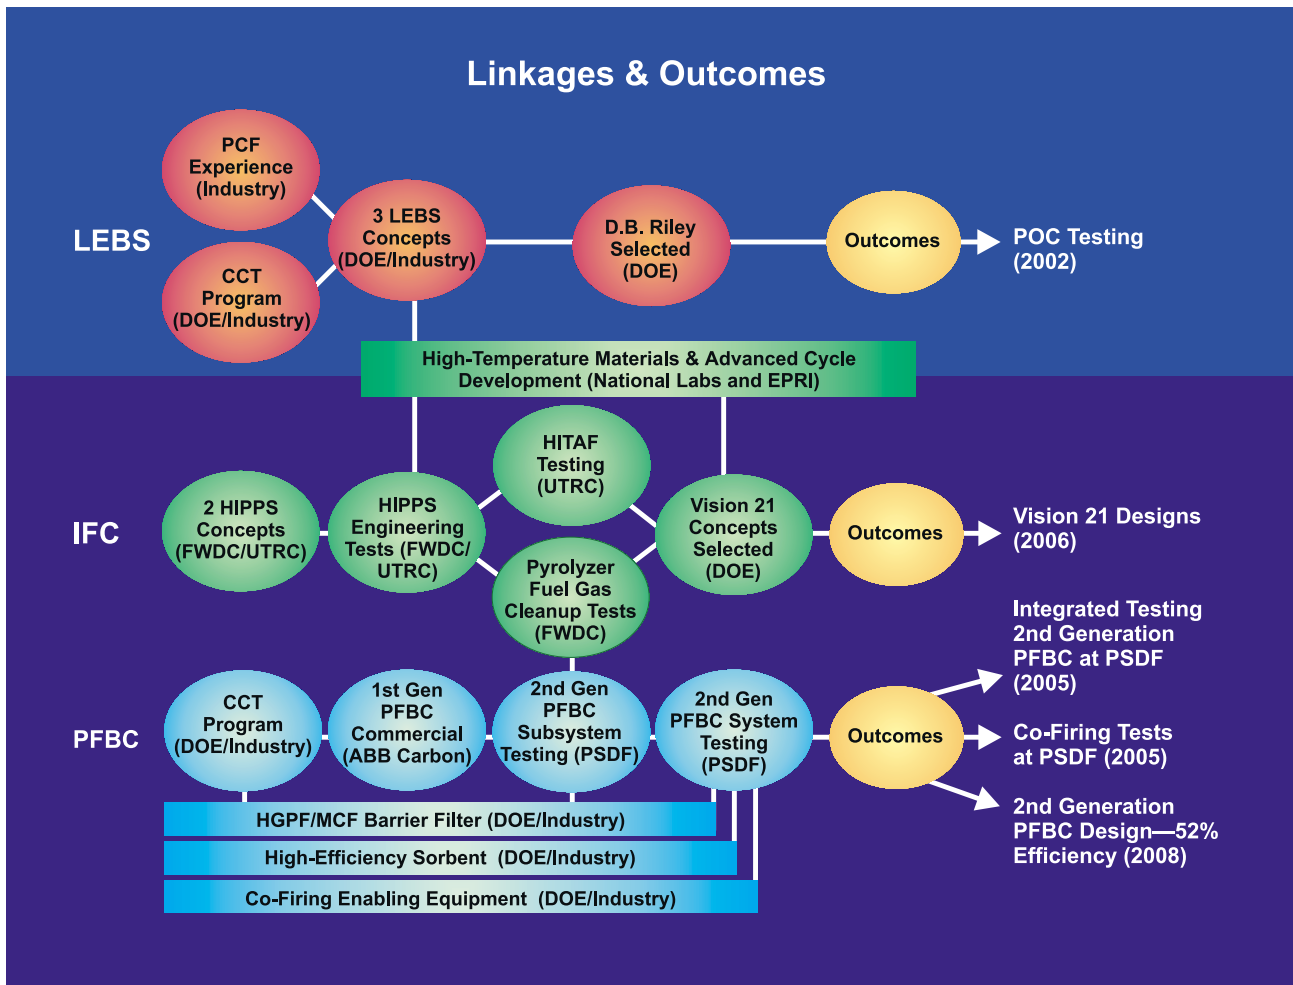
Linkages & Outcomes

LEBS

PCF Experience (Industry)

CCT Program (DOE/Industry)

3 LEBS Concepts (DOE/Industry)

D.B. Riley Selected (DOE)

Outcomes

POC Testing (2002)

High-Temperature Materials & Advanced Cycle Development (National Labs and EPRI)

IFC

2 HIPPS Concepts (FWDC/UTRC)

HIPPS Engineering Tests (FWDC/UTRC)

HITAF Testing (UTRC)

Pyrolyzer Fuel Gas Cleanup Tests (FWDC)

Vision 21 Concepts Selected (DOE)

Outcomes

Vision 21 Designs (2006)

PFBC

CCT Program (DOE/Industry)

1st Gen PFBC Commercial (ABB Carbon)

2nd Gen PFBC Subsystem Testing (PSDF)

2nd Gen PFBC System Testing (PSDF)

Outcomes

Integrated Testing 2nd Generation PFBC at PSDF (2005)

Co-Firing Tests at PSDF (2005)

2nd Generation PFBC Design—52% Efficiency (2008)

HGPF/MCF Barrier Filter (DOE/Industry)

High-Efficiency Sorbent (DOE/Industry)

Co-Firing Enabling Equipment (DOE/Industry)